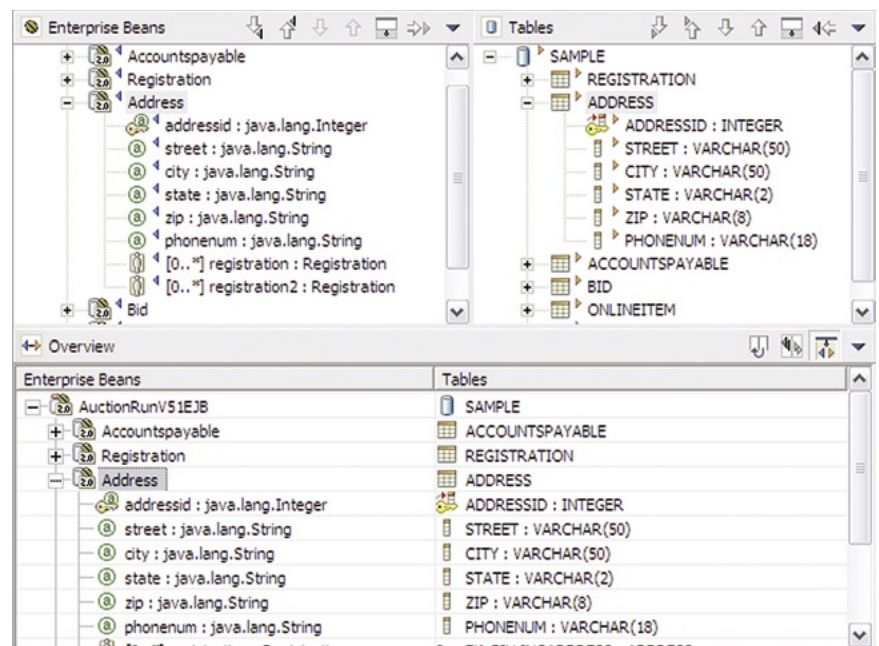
Enterprise Beans

Accountspayable
Registration
Address
addressid : java.lang.Integer
street : java.lang.String
city : java.lang.String
state : java.lang.String
zip : java.lang.String
phonenum : java.lang.String
[0..*] registration : Registration
[0..*] registration2 : Registration
Bid

Tables

SAMPLE
REGISTRATION
ADDRESS
ADDRESSID : INTEGER
STREET : VARCHAR(50)
CITY : VARCHAR(50)
STATE : VARCHAR(2)
ZIP : VARCHAR(8)
PHONENUM : VARCHAR(18)
ACCOUNTSPAYABLE
BID
ONLINEITEM

Overview

| Enterprise Beans | Tables |
|---|---|
| AuctionRunV51EJB | SAMPLE |
| Accountspayable | ACCOUNTSPAYABLE |
| Registration | REGISTRATION |
| Address | ADDRESS |
| addressid : java.lang.Integer | ADDRESSID : INTEGER |
| street : java.lang.String | STREET : VARCHAR(50) |
| city : java.lang.String | CITY : VARCHAR(50) |
| state : java.lang.String | STATE : VARCHAR(2) |
| zip : java.lang.String | ZIP : VARCHAR(8) |
| phonenum : java.lang.String | PHONENUM : VARCHAR(18) |
| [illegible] | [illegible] |